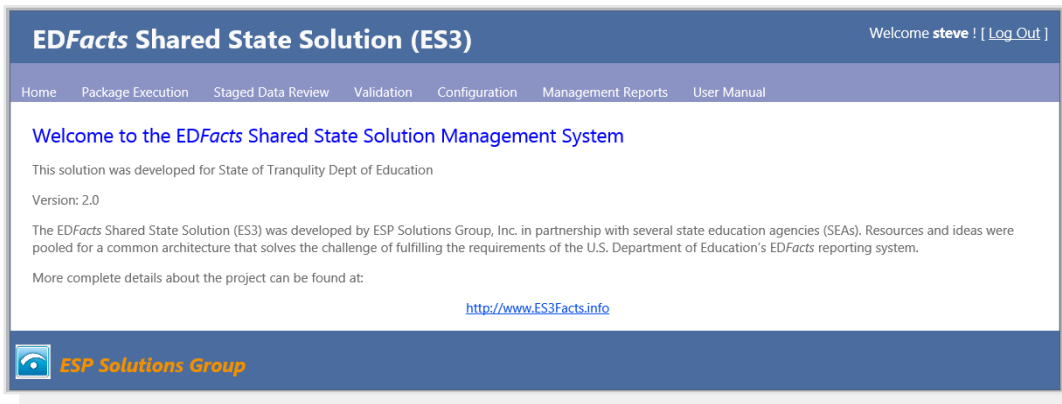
EDFacts Shared State Solution (ES3)

Welcome steve ! [ Log Out ]

Home Package Execution Staged Data Review Validation Configuration Management Reports User Manual

Welcome to the EDFacts Shared State Solution Management System

This solution was developed for State of Tranquility Dept of Education

Version: 2.0

The EDFacts Shared State Solution (ES3) was developed by ESP Solutions Group, Inc. in partnership with several state education agencies (SEAs). Resources and ideas were pooled for a common architecture that solves the challenge of fulfilling the requirements of the U.S. Department of Education's EDFacts reporting system.

More complete details about the project can be found at:

http://www.ES3Facts.info

ESP Solutions Group